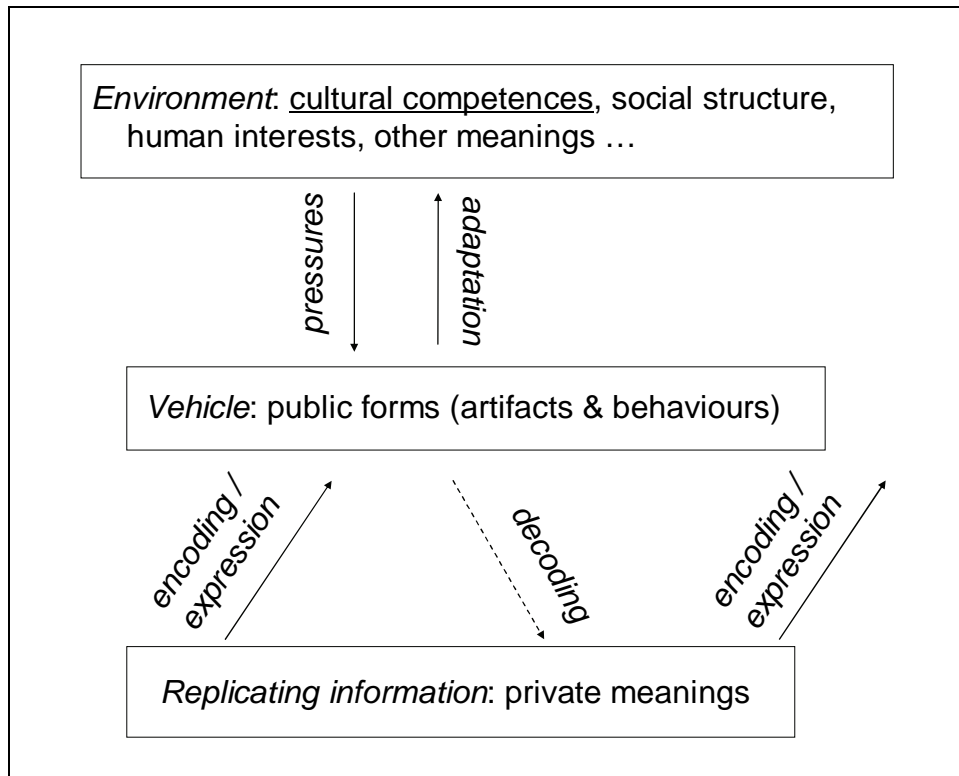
Environment: cultural competences, social structure, human interests, other meanings …

pressures

adaptation

Vehicle: public forms (artifacts & behaviours)

encoding / expression

decoding

encoding / expression

Replicating information: private meanings